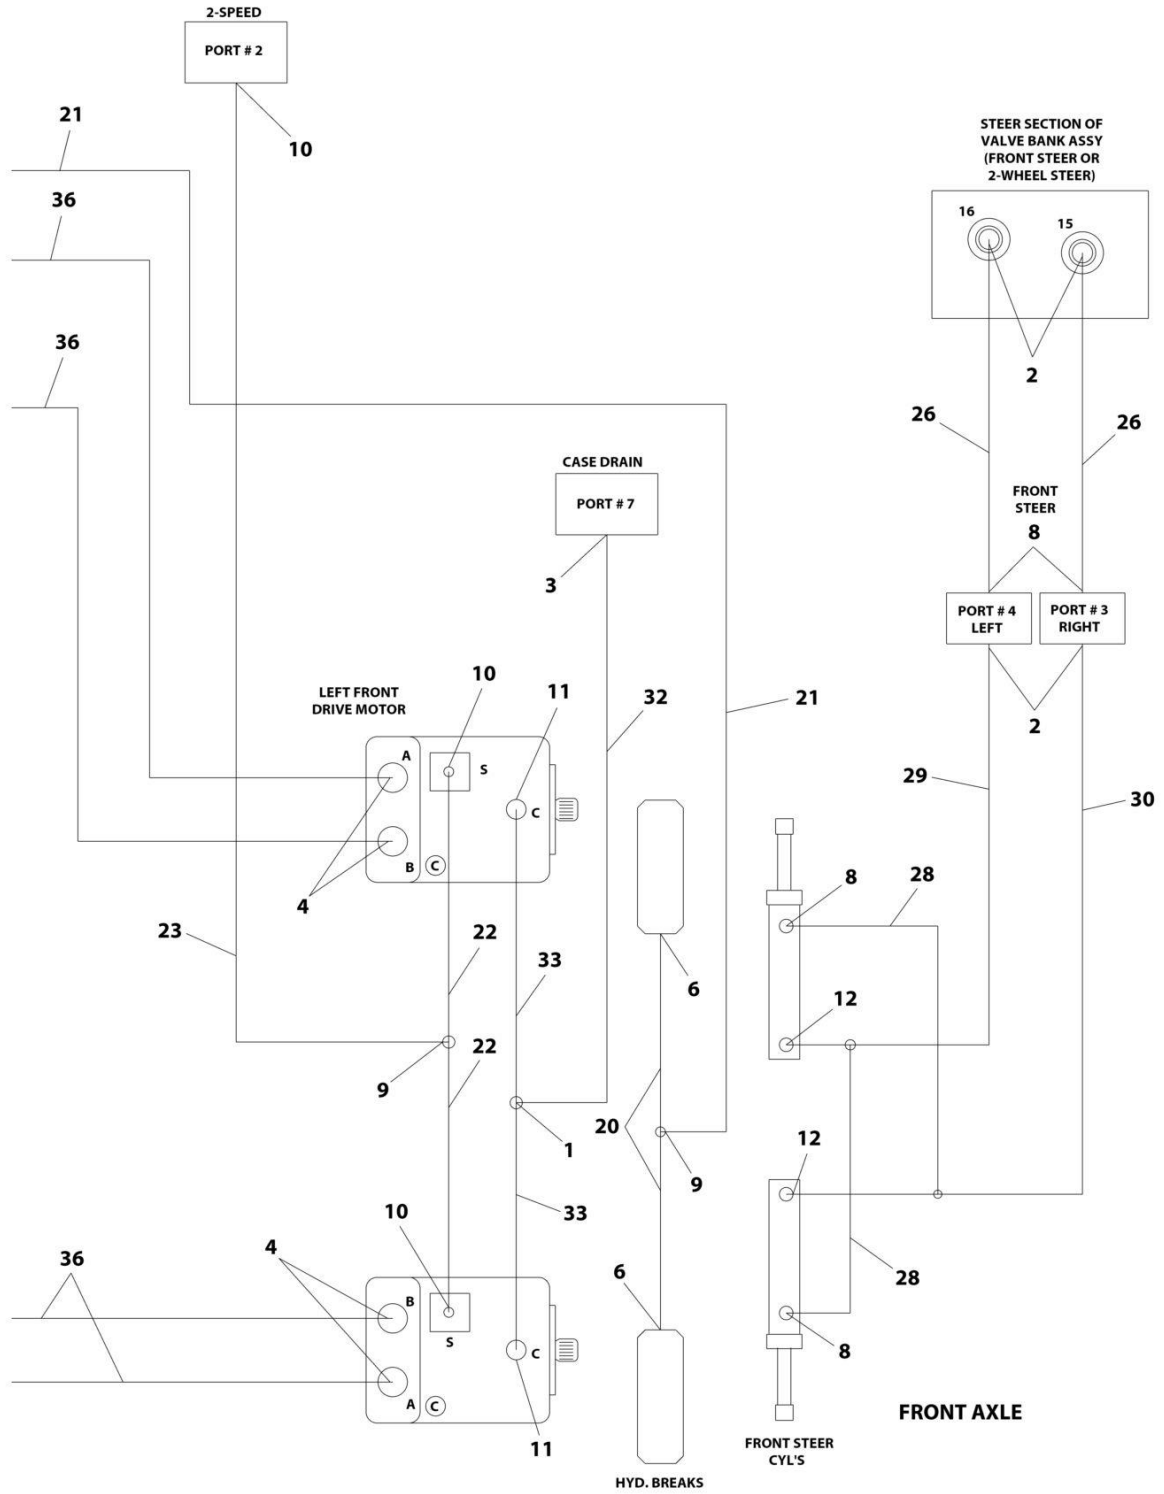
2-SPEED
PORT # 2
10
21
36
36
STEER SECTION OF VALVE BANK ASSY (FRONT STEER OR 2-WHEEL STEER)
16
15
2
26
26
CASE DRAIN
PORT # 7
FRONT STEER
8
3
PORT # 4 LEFT
PORT # 3 RIGHT
LEFT FRONT DRIVE MOTOR
10
11
32
21
2
A
S
C
29
30
B
C
4
8
28
23
22
33
6
12
9
22
1
20
9
12
10
33
28
36
4
B
S
6
C
A
C
8
11
FRONT AXLE
FRONT STEER CYL'S
HYD. BREAKS